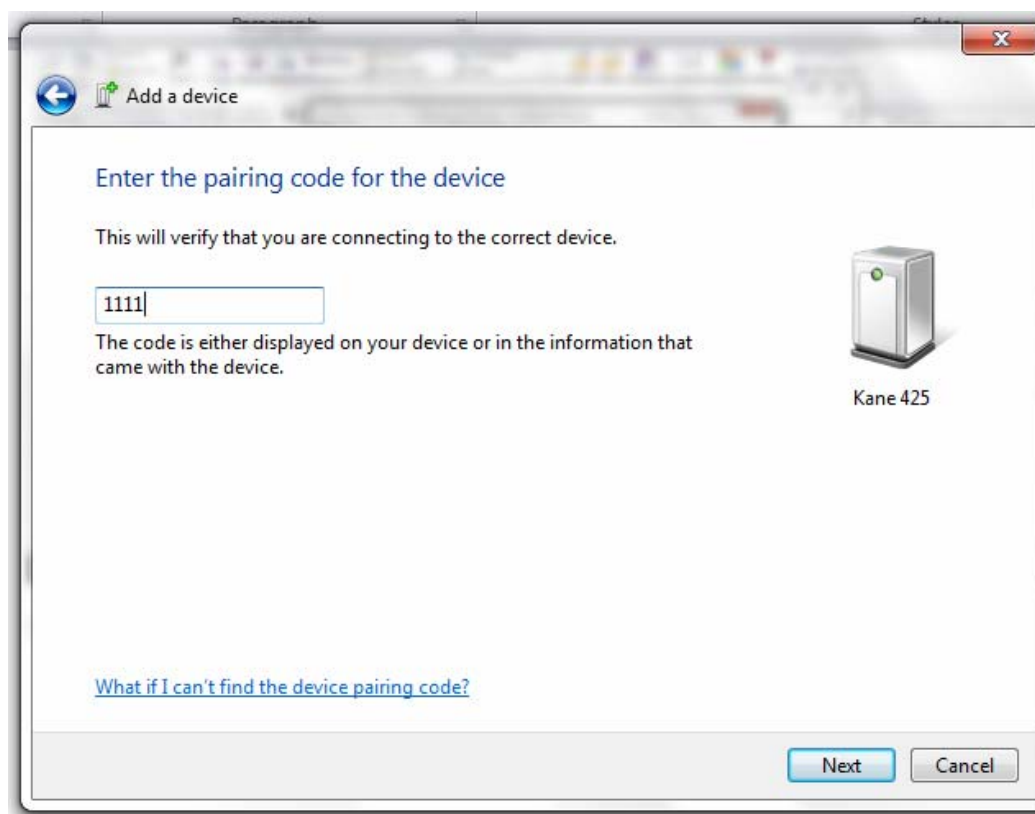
Add a device

Enter the pairing code for the device

This will verify that you are connecting to the correct device.

1111

The code is either displayed on your device or in the information that came with the device.

Kane 425

What if I can't find the device pairing code?

Next

Cancel